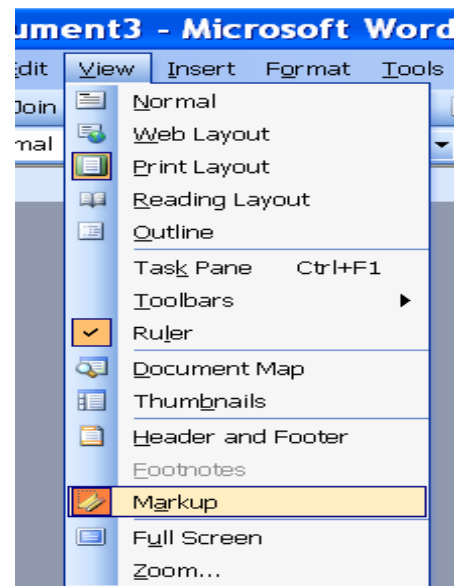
ument3 - Microsoft Word

Edit View Insert Format Tools

Join

rmal

Normal
Web Layout
Print Layout
Reading Layout
Outline
Task Pane Ctrl+F1
Toolbars
Ruler
Document Map
Thumbnails
Header and Footer
Footnotes
Markup
Full Screen
Zoom...